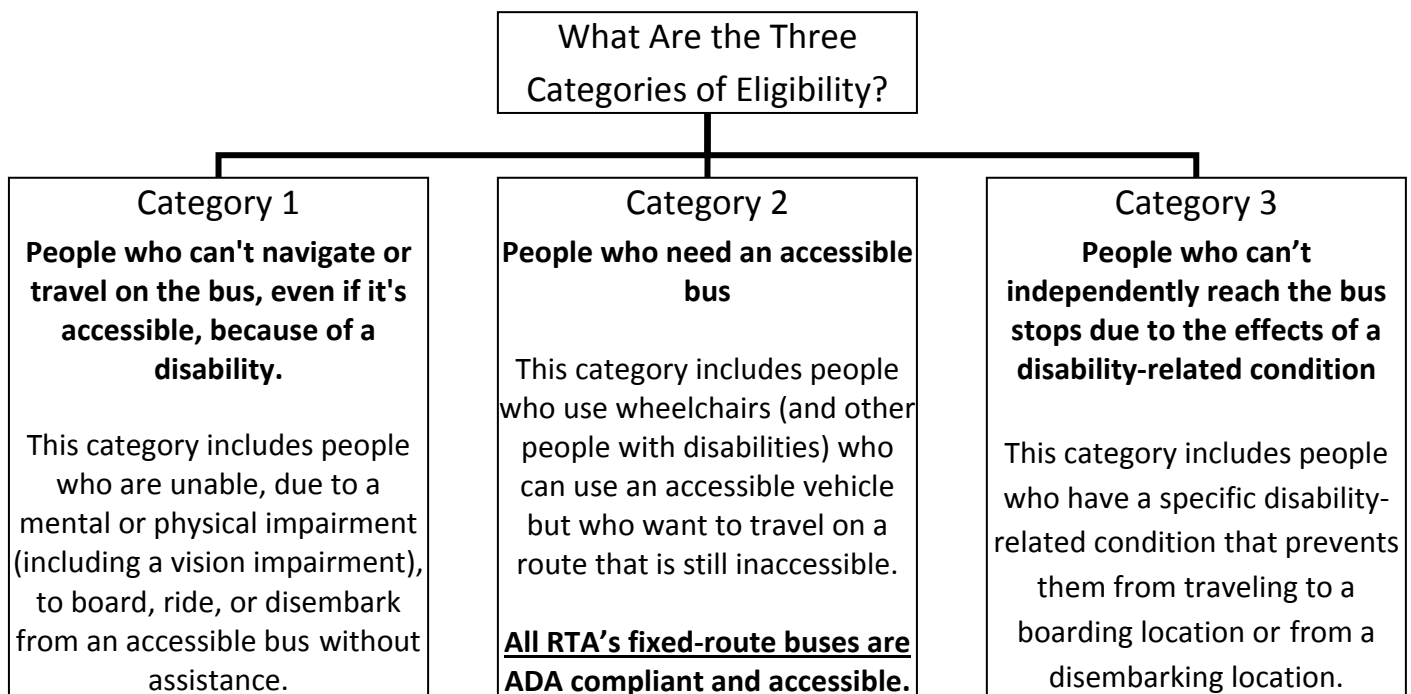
What Are the Three Categories of Eligibility?

Category 1

**People who can't navigate or travel on the bus, even if it's accessible, because of a disability.**

This category includes people who are unable, due to a mental or physical impairment (including a vision impairment), to board, ride, or disembark from an accessible bus without assistance.

Category 2

**People who need an accessible bus**

This category includes people who use wheelchairs (and other people with disabilities) who can use an accessible vehicle but who want to travel on a route that is still inaccessible.

**All RTA's fixed-route buses are ADA compliant and accessible.**

Category 3

**People who can't independently reach the bus stops due to the effects of a disability-related condition**

This category includes people who have a specific disability-related condition that prevents them from traveling to a boarding location or from a disembarking location.